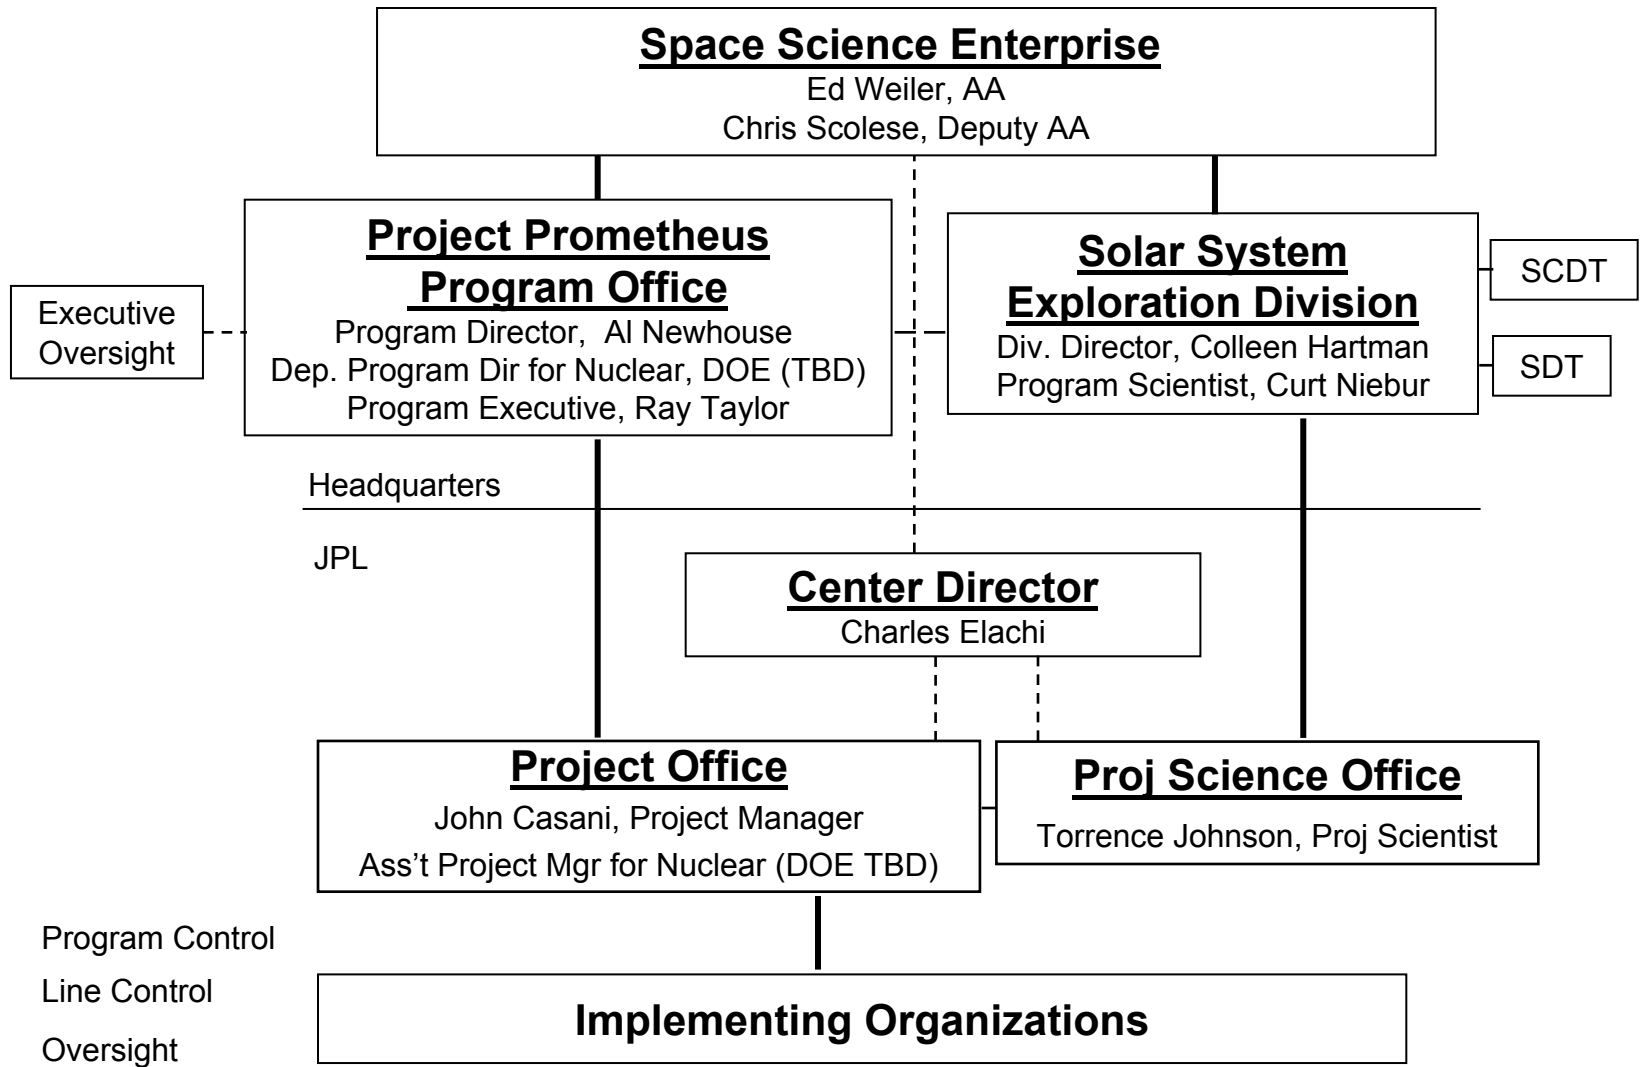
**Space Science Enterprise**
Ed Weiler, AA
Chris Scolese, Deputy AA

Executive Oversight

**Project Prometheus Program Office**
Program Director, Al Newhouse
Dep. Program Dir for Nuclear, DOE (TBD)
Program Executive, Ray Taylor

**Solar System Exploration Division**
Div. Director, Colleen Hartman
Program Scientist, Curt Niebur

SCDT

SDT

Headquarters

JPL

**Center Director**
Charles Elachi

**Project Office**
John Casani, Project Manager
Ass't Project Mgr for Nuclear (DOE TBD)

**Proj Science Office**
Torrence Johnson, Proj Scientist

Program Control
Line Control
Oversight

**Implementing Organizations**